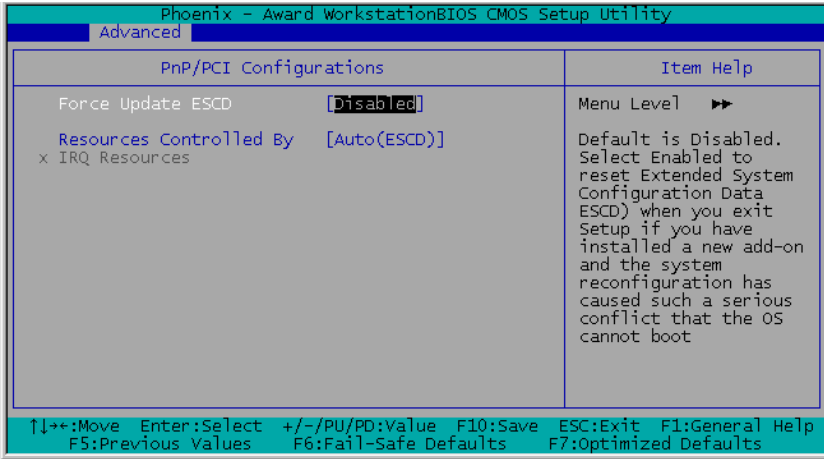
Phoenix - Award WorkstationBIOS CMOS Setup Utility

Advanced

PnP/PCI Configurations

Item Help

Force Update ESCD [Disabled]

Resources Controlled By [Auto(ESCD)]

x IRQ Resources

Menu Level ▶▶

Default is Disabled. Select Enabled to reset Extended System Configuration Data ESCD) when you exit Setup if you have installed a new add-on and the system reconfiguration has caused such a serious conflict that the OS cannot boot

↑↓→←:Move Enter:Select +/-/PU/PD:Value F10:Save ESC:Exit F1:General Help
F5:Previous Values F6:Fail-Safe Defaults F7:Optimized Defaults